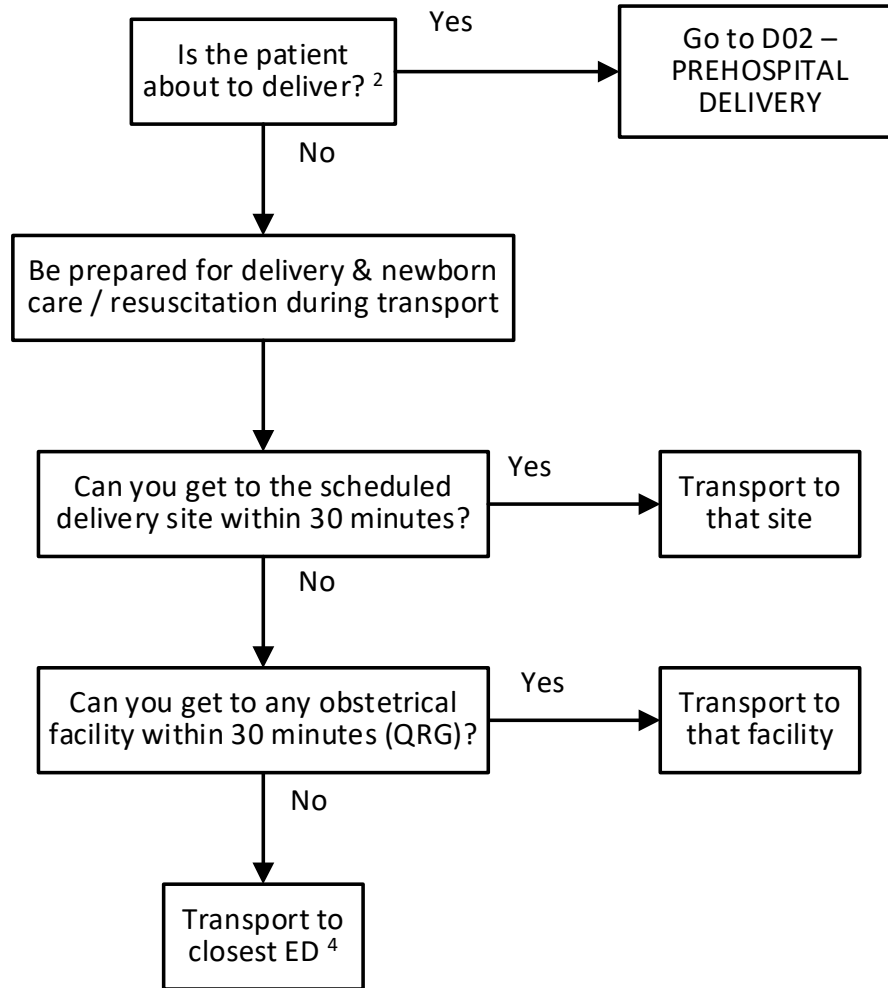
Is the patient about to deliver? $^{2}$

Yes

Go to D02 – PREHOSPITAL DELIVERY

No

Be prepared for delivery & newborn care / resuscitation during transport

Can you get to the scheduled delivery site within 30 minutes?

Yes

Transport to that site

No

Can you get to any obstetrical facility within 30 minutes (QRG)?

Yes

Transport to that facility

No

Transport to closest ED $^{4}$